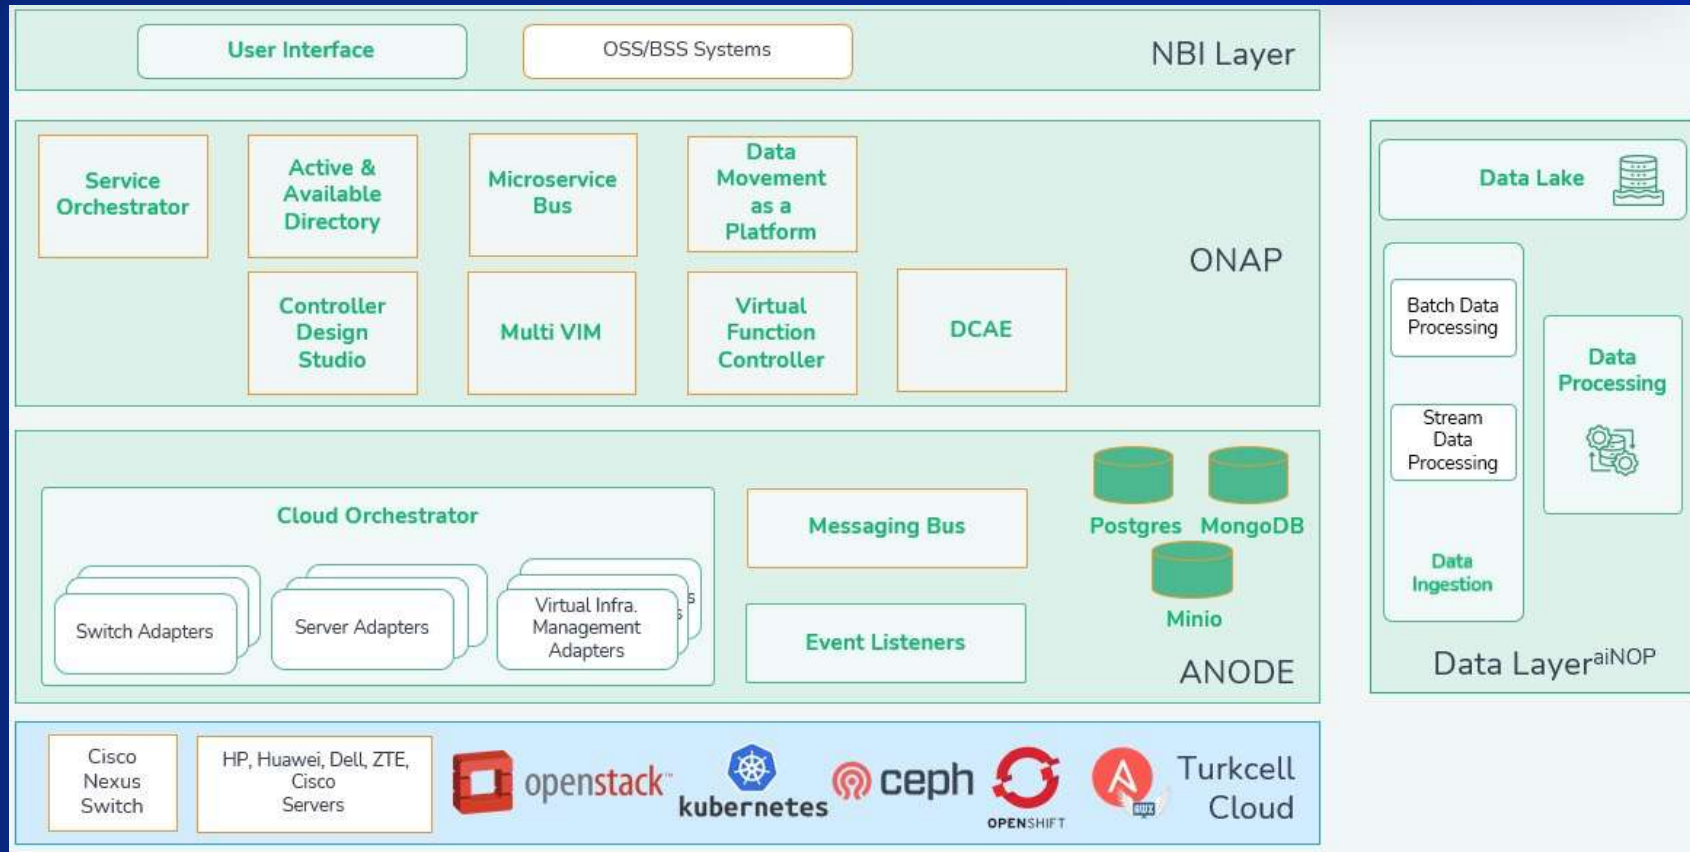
User Interface

OSS/BSS Systems

NBI Layer

Service Orchestrator

Active & Available Directory

Microservice Bus

Data Movement as a Platform

ONAP

Controller Design Studio

Multi VIM

Virtual Function Controller

DCAE

Data Lake

Batch Data Processing

Stream Data Processing

Data Processing

Data Ingestion

Data Layer$^{aiNOP}$

Cloud Orchestrator

Switch Adapters

Server Adapters

Virtual Infra. Management Adapters

Messaging Bus

Event Listeners

Postgres

MongoDB

Minio

ANODE

Cisco Nexus Switch

HP, Huawei, Dell, ZTE, Cisco Servers

openstack

kubernetes

ceph

OPENSHIFT

AWX

Turkcell Cloud